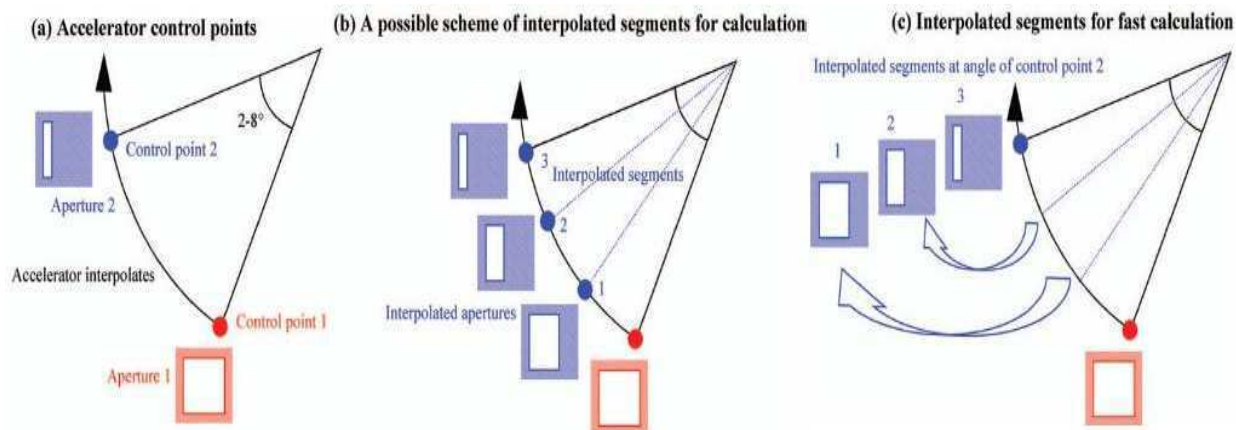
(a) Accelerator control points

2-8°

Control point 2

Aperture 2

Accelerator interpolates

Control point 1

Aperture 1

(b) A possible scheme of interpolated segments for calculation

3

Interpolated segments

2

1

Interpolated apertures

(c) Interpolated segments for fast calculation

Interpolated segments at angle of control point 2

3

2

1